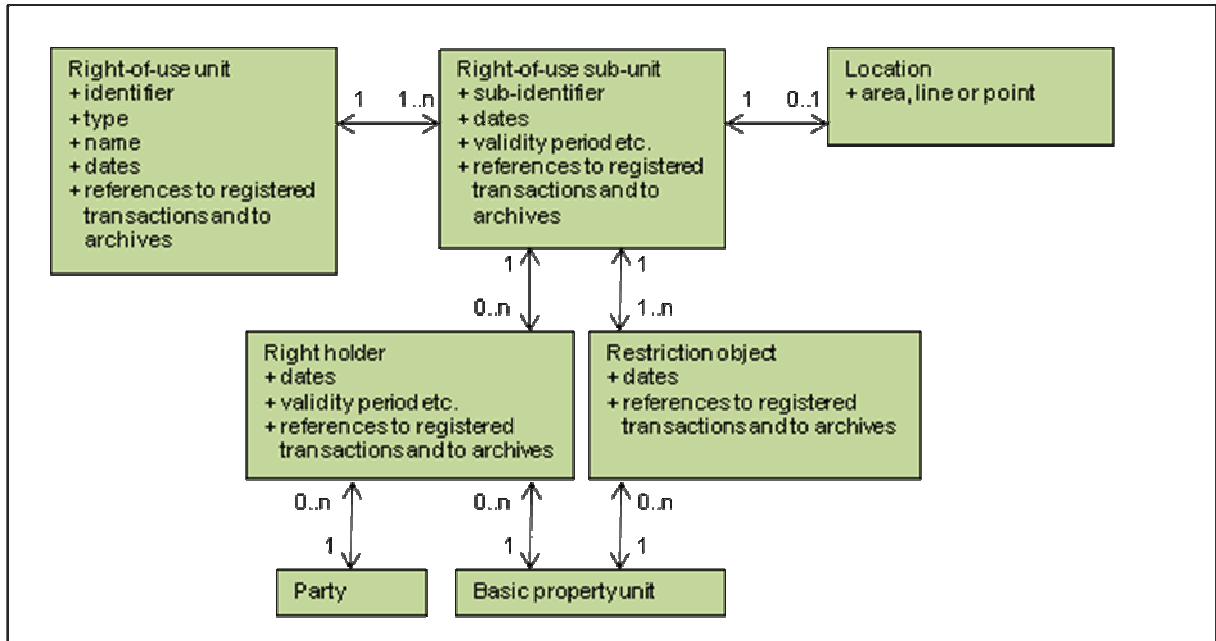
Right-of-use unit
+ identifier
+ type
+ name
+ dates
+ references to registered transactions and to archives

1 1..n

Right-of-use sub-unit
+ sub-identifier
+ dates
+ validity period etc.
+ references to registered transactions and to archives

1 0..1

Location
+ area, line or point

1
0..n

1
1..n

Right holder
+ dates
+ validity period etc.
+ references to registered transactions and to archives

Restriction object
+ dates
+ references to registered transactions and to archives

0..n
1

0..n
1

0..n
1

Party

Basic property unit